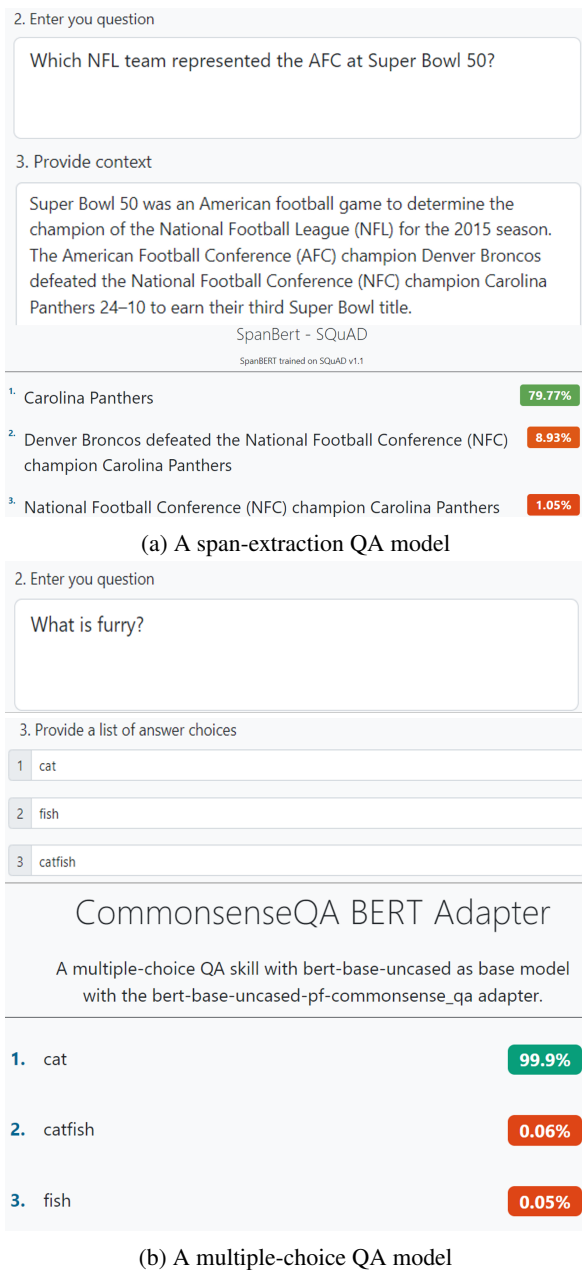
2. Enter you question

Which NFL team represented the AFC at Super Bowl 50?

3. Provide context

Super Bowl 50 was an American football game to determine the champion of the National Football League (NFL) for the 2015 season. The American Football Conference (AFC) champion Denver Broncos defeated the National Football Conference (NFC) champion Carolina Panthers 24–10 to earn their third Super Bowl title.

SpanBert - SQuAD

SpanBERT trained on SQuAD v1.1

1. Carolina Panthers 79.77%

2. Denver Broncos defeated the National Football Conference (NFC) champion Carolina Panthers 8.93%

3. National Football Conference (NFC) champion Carolina Panthers 1.05%

(a) A span-extraction QA model

2. Enter you question

What is furry?

3. Provide a list of answer choices

1 cat

2 fish

3 catfish

CommonsenseQA BERT Adapter

A multiple-choice QA skill with bert-base-uncased as base model with the bert-base-uncased-pf-commonsense_qa adapter.

1. cat 99.9%

2. catfish 0.06%

3. fish 0.05%

(b) A multiple-choice QA model